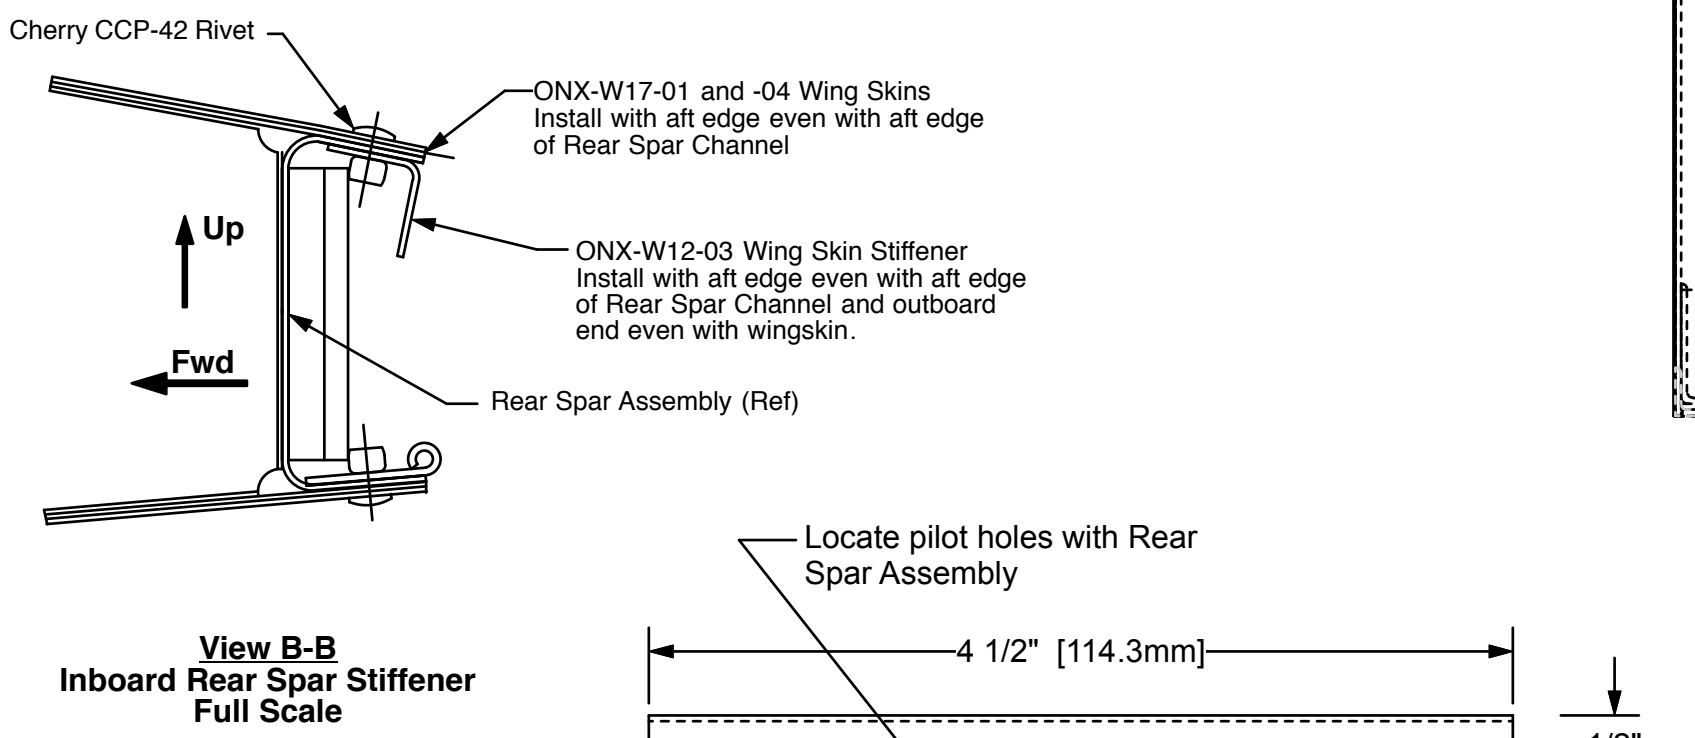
Cherry CCP-42 Rivet

ONX-W17-01 and -04 Wing Skins
Install with aft edge even with aft edge of Rear Spar Channel

Up

ONX-W12-03 Wing Skin Stiffener
Install with aft edge even with aft edge of Rear Spar Channel and outboard end even with wingskin.

Fwd

Rear Spar Assembly (Ref)

Locate pilot holes with Rear Spar Assembly

View B-B
Inboard Rear Spar Stiffener
Full Scale

4 1/2" [114.3mm]

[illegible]